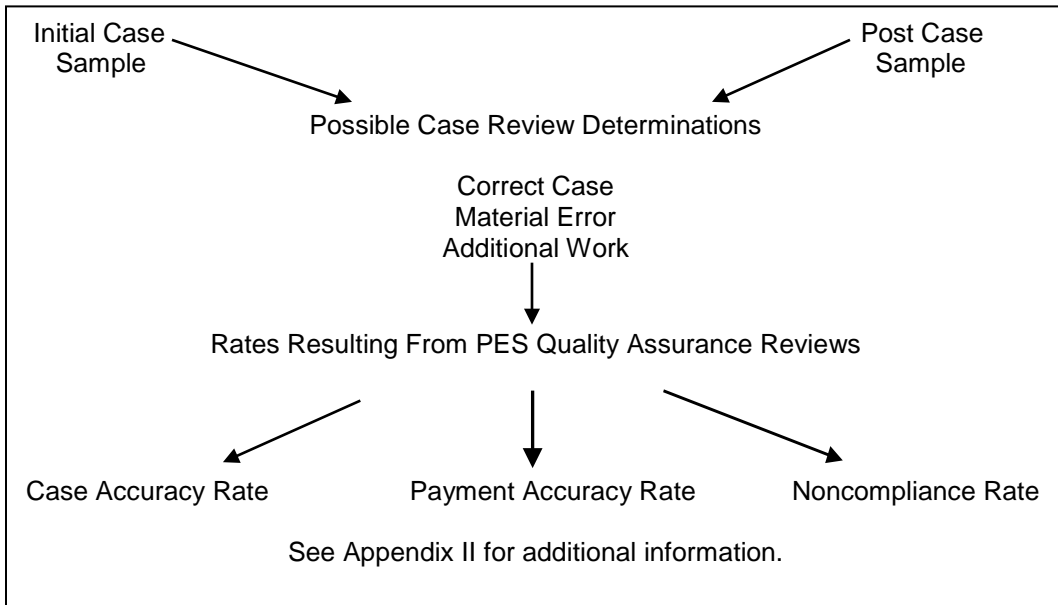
Initial Case Sample

Post Case Sample

Possible Case Review Determinations

Correct Case
Material Error
Additional Work

Rates Resulting From PES Quality Assurance Reviews

Case Accuracy Rate

Payment Accuracy Rate

Noncompliance Rate

See Appendix II for additional information.